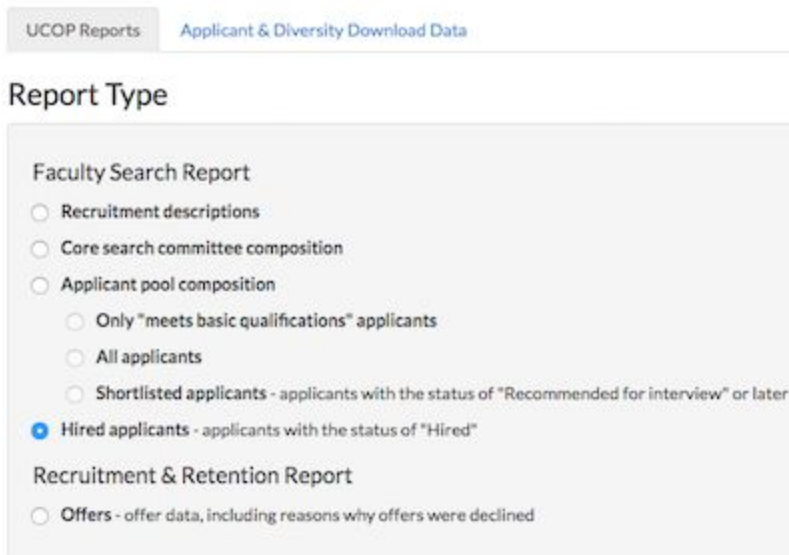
UCOP Reports
Applicant & Diversity Download Data

Report Type

Faculty Search Report
Recruitment descriptions
Core search committee composition
Applicant pool composition
Only "meets basic qualifications" applicants
All applicants
Shortlisted applicants - applicants with the status of "Recommended for interview" or later
Hired applicants - applicants with the status of "Hired"

Recruitment & Retention Report
Offers - offer data, including reasons why offers were declined